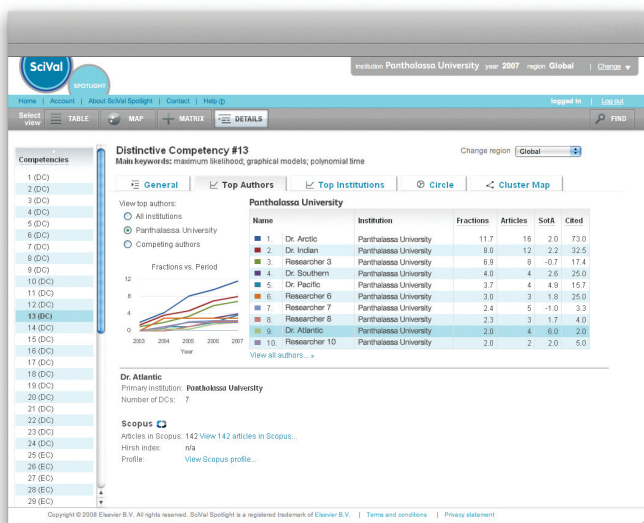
SciVal SPOTLIGHT

institution Panthalassa University year 2007 region Global | Change

Home | Account | About SciVal Spotlight | Contact | Help

logged in | Log out

Select view TABLE MAP MATRIX DETAILS FIND

Competencies
1 (DC)
2 (DC)
3 (DC)
4 (DC)
5 (DC)
6 (DC)
7 (DC)
8 (DC)
9 (DC)
10 (DC)
11 (DC)
12 (DC)
13 (DC)
14 (DC)
15 (DC)
16 (DC)
17 (DC)
18 (DC)
19 (DC)
20 (DC)
21 (DC)
22 (DC)
23 (DC)
24 (DC)
25 (EC)
26 (EC)
27 (EC)
28 (EC)
29 (EC)

Distinctive Competency #13
Main keywords: maximum likelihood; graphical models; polynomial time

Change region Global

General | Top Authors | Top Institutions | Circle | Cluster Map

View top authors:
All institutions
Panthalassa University
Competing authors

Fractions vs. Period
12
8
4
0
2003 2004 2005 2006 2007
Year

Panthalassa University

| Name | Institution | Fractions | Articles | SotA | Cited |
|---|---|---|---|---|---|
| 1. Dr. Arctic | Panthalassa University | 11.7 | 16 | 2.0 | 73.0 |
| 2. Dr. Indian | Panthalassa University | 8.0 | 12 | 2.2 | 32.5 |
| 3. Researcher 3 | Panthalassa University | 6.9 | 8 | -0.7 | 17.4 |
| 4. Dr. Southern | Panthalassa University | 4.0 | 4 | 2.6 | 25.0 |
| 5. Dr. Pacific | Panthalassa University | 3.7 | 4 | 4.9 | 15.7 |
| 6. Researcher 6 | Panthalassa University | 3.0 | 3 | 1.8 | 25.0 |
| 7. Researcher 7 | Panthalassa University | 2.4 | 5 | -1.0 | 3.3 |
| 8. Researcher 8 | Panthalassa University | 2.3 | 3 | 1.7 | 4.0 |
| 9. Dr. Atlantic | Panthalassa University | 2.0 | 4 | 6.0 | 2.0 |
| 10. Researcher 10 | Panthalassa University | 2.0 | 2 | 2.0 | 5.0 |

View all authors... »

Dr. Atlantic
Primary institution: Panthalassa University
Number of DCs: 7

Scopus
Articles in Scopus: 142 View 142 articles in Scopus...
Hirsh index: n/a
Profile: View Scopus profile...

Copyright © 2008 Elsevier B.V. All rights reserved. SciVal Spotlight is a registered trademark of Elsevier B.V. | Terms and conditions | Privacy statement